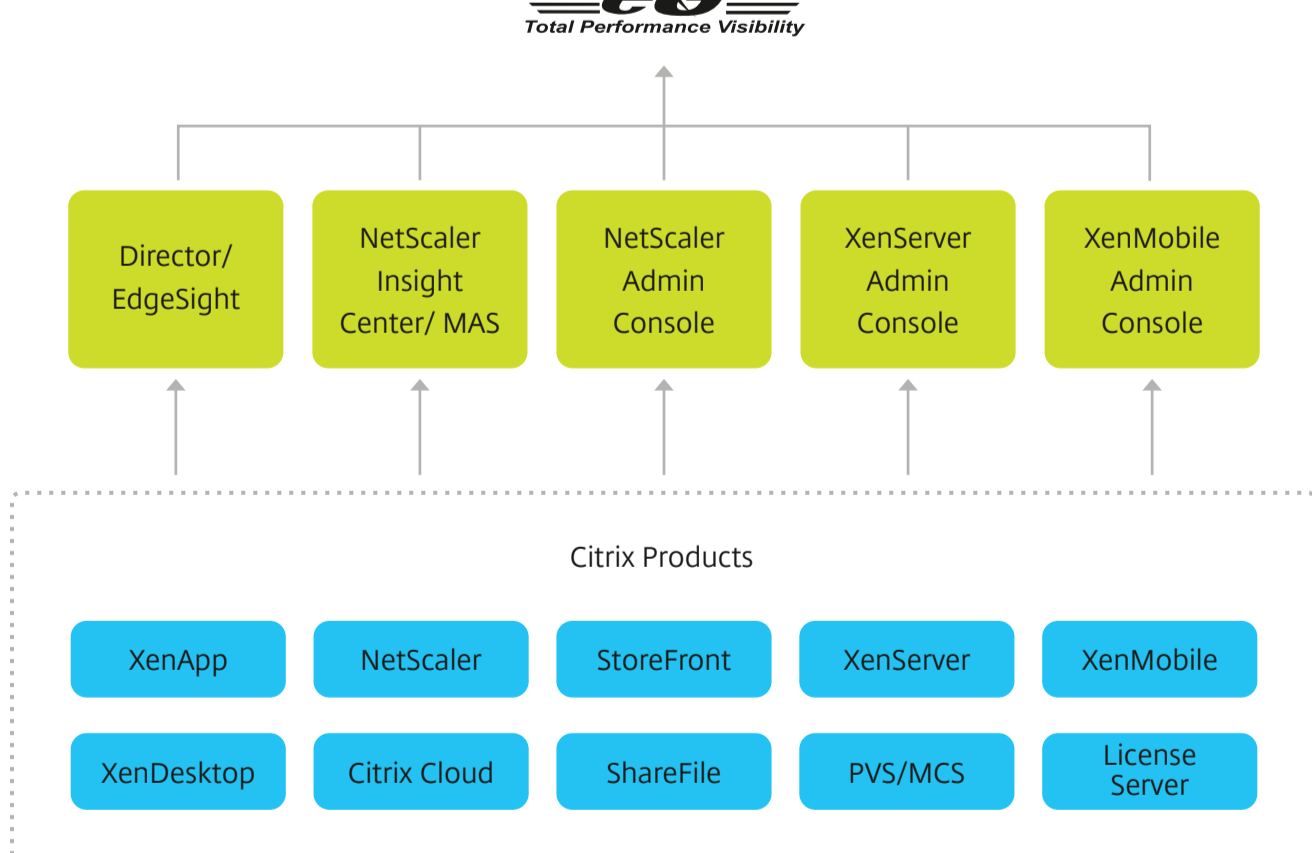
Total Performance Visibility

Director/ EdgeSight

NetScaler Insight Center/ MAS

NetScaler Admin Console

XenServer Admin Console

XenMobile Admin Console

Citrix Products

XenApp

NetScaler

StoreFront

XenServer

XenMobile

XenDesktop

Citrix Cloud

ShareFile

PVS/MCS

License Server